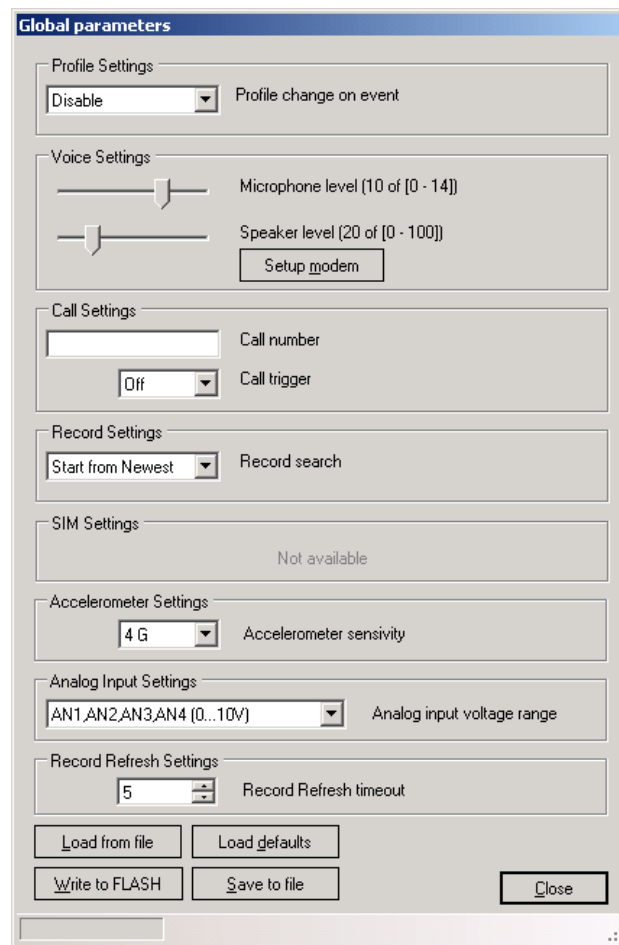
Global parameters

Profile Settings

Disable

Profile change on event

Voice Settings

Microphone level (10 of [0 - 14])

Speaker level (20 of [0 - 100])

Setup modem

Call Settings

Call number

Off

Call trigger

Record Settings

Start from Newest

Record search

SIM Settings

Not available

Accelerometer Settings

4 G

Accelerometer sensivity

Analog Input Settings

AN1,AN2,AN3,AN4 (0...10V)

Analog input voltage range

Record Refresh Settings

5

Record Refresh timeout

Load from file

Load defaults

Write to FLASH

Save to file

Close